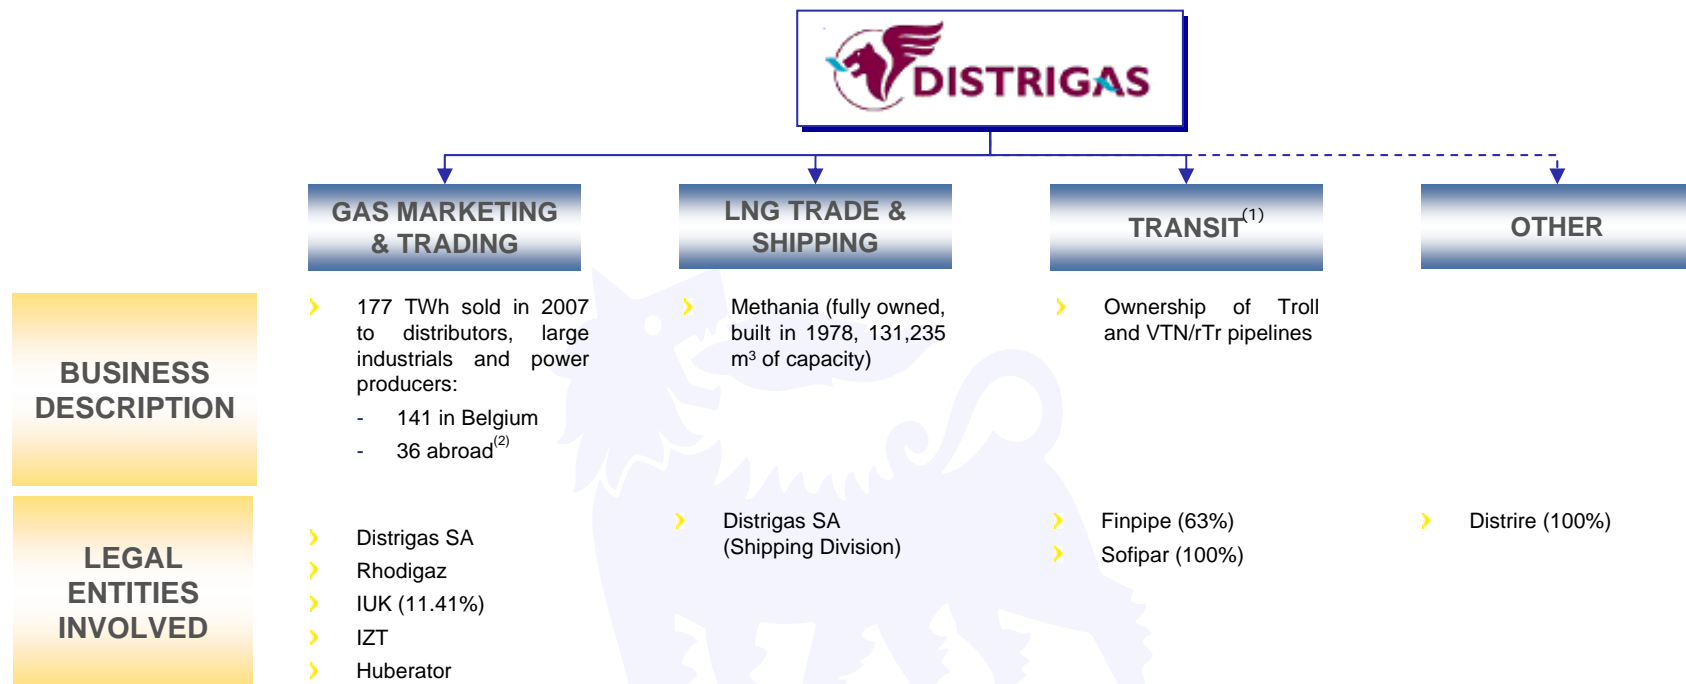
DISTRIGAS

GAS MARKETING & TRADING

LNG TRADE & SHIPPING

TRANSIT$^{(1)}$

OTHER

BUSINESS DESCRIPTION

177 TWh sold in 2007 to distributors, large industrials and power producers:

- 141 in Belgium
- 36 abroad$^{(2)}$

Methania (fully owned, built in 1978, 131,235 m$^3$ of capacity)

Ownership of Troll and VTN/rTr pipelines

LEGAL ENTITIES INVOLVED

Distrigas SA

Rhodigaz

IUK (11.41%)

IZT

Huberator

Distrigas SA (Shipping Division)

Finpipe (63%)

Sofipar (100%)

Distrire (100%)